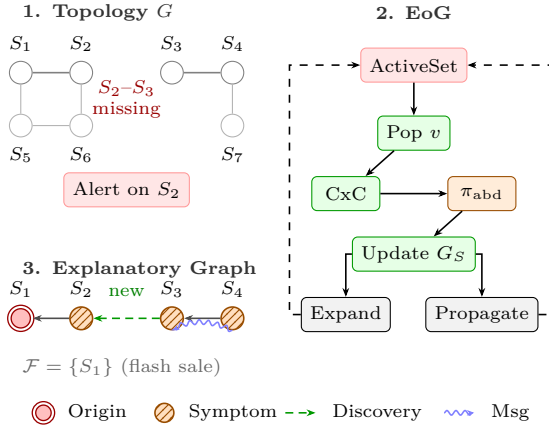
1. Topology $G$

$S_1$ $S_2$ $S_3$ $S_4$

$S_2$–$S_3$ missing

$S_5$ $S_6$ $S_7$

Alert on $S_2$

2. EoG

ActiveSet

Pop $v$

CxC

$\pi_{\text{abd}}$

Update $G_S$

Expand

Propagate

3. Explanatory Graph

$S_1$ $S_2$ new $S_3$ $S_4$

$\mathcal{F} = \{S_1\}$ (flash sale)

Origin Symptom Discovery Msg